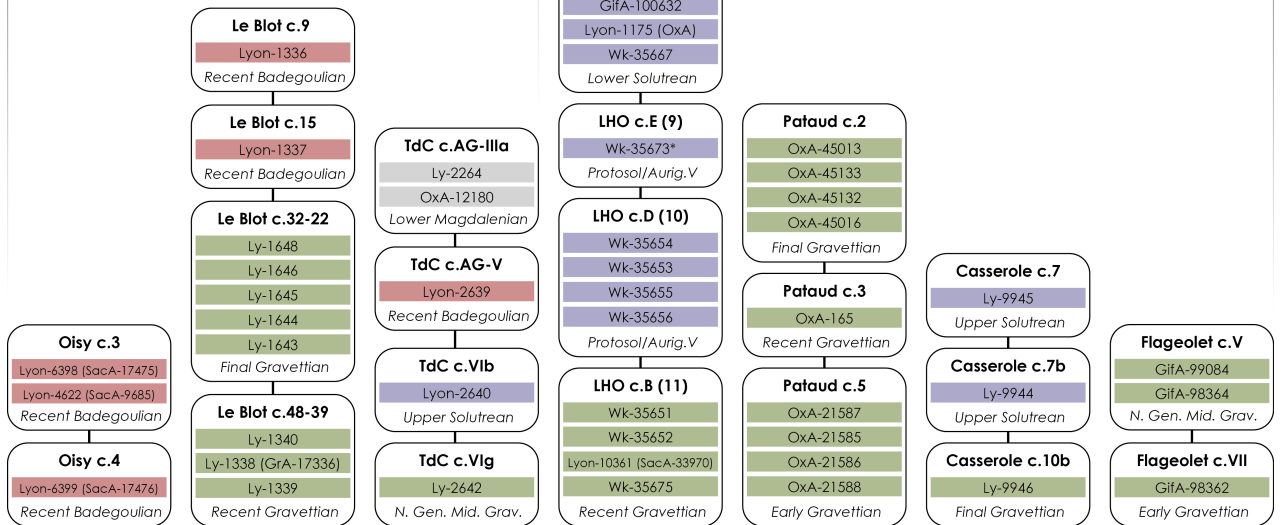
Le Blot c.9
Lyon-1336
Recent Badegoulian

Le Blot c.15
Lyon-1337
Recent Badegoulian

Le Blot c.32-22
Ly-1648
Ly-1646
Ly-1645
Ly-1644
Ly-1643
Final Gravettian

Le Blot c.48-39
Ly-1340
Ly-1338 (GrA-17336)
Ly-1339
Recent Gravettian

Oisy c.3
Lyon-6398 (SacA-17475)
Lyon-4622 (SacA-9685)
Recent Badegoulian

Oisy c.4
Lyon-6399 (SacA-17476)
Recent Badegoulian

TdC c.AG-IIIa
Ly-2264
OxA-12180
Lower Magdalenian

TdC c.AG-V
Lyon-2639
Recent Badegoulian

TdC c.VIb
Lyon-2640
Upper Solutrean

TdC c.VIg
Ly-2642
N. Gen. Mid. Grav.

GifA-100632
Lyon-1175 (OxA)
Wk-35667
Lower Solutrean

LHO c.E (9)
Wk-35673*
Protosol/Aurig.V

LHO c.D (10)
Wk-35654
Wk-35653
Wk-35655
Wk-35656
Protosol/Aurig.V

LHO c.B (11)
Wk-35651
Wk-35652
Lyon-10361 (SacA-33970)
Wk-35675
Recent Gravettian

Pataud c.2
OxA-45013
OxA-45133
OxA-45132
OxA-45016
Final Gravettian

Pataud c.3
OxA-165
Recent Gravettian

Pataud c.5
OxA-21587
OxA-21585
OxA-21586
OxA-21588
Early Gravettian

Casserole c.7
Ly-9945
Upper Solutrean

Casserole c.7b
Ly-9944
Upper Solutrean

Casserole c.10b
Ly-9946
Final Gravettian

Flageolet c.V
GifA-99084
GifA-98364
N. Gen. Mid. Grav.

Flageolet c.VII
GifA-98362
Early Gravettian